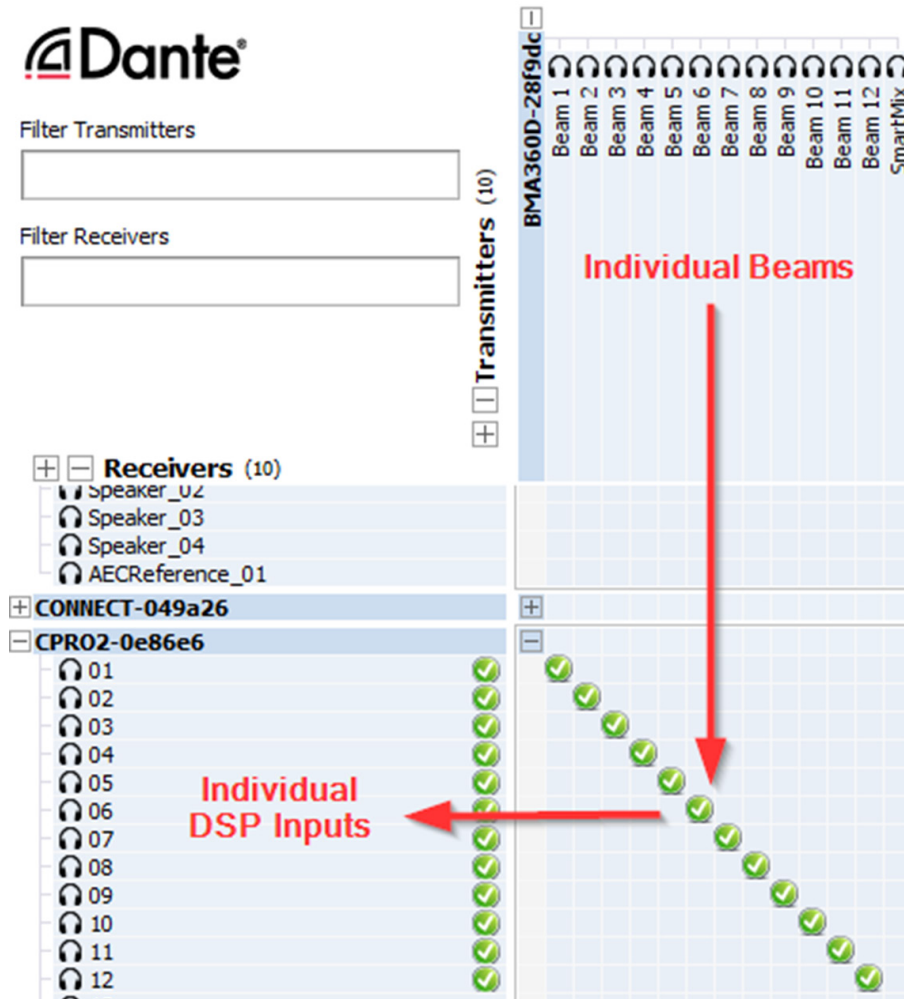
Dante®

Filter Transmitters

Filter Receivers

Transmitters (10)

BMA360D-28f9dc

Beam 1
Beam 2
Beam 3
Beam 4
Beam 5
Beam 6
Beam 7
Beam 8
Beam 9
Beam 10
Beam 11
Beam 12
SmartMix

Individual Beams

Receivers (10)

Speaker_02
Speaker_03
Speaker_04
AECReference_01

CONNECT-049a26

CPRO2-0e86e6

01
02
03
04
05
06
07
08
09
10
11
12

Individual DSP Inputs